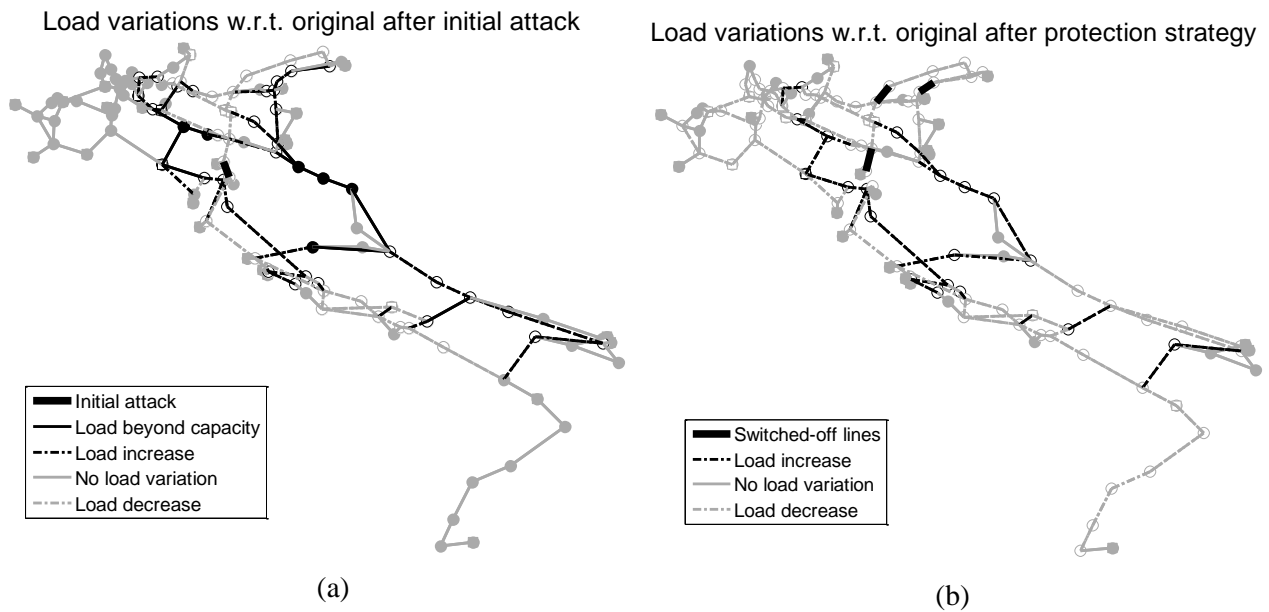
Load variations w.r.t. original after initial attack

Initial attack
Load beyond capacity
Load increase
No load variation
Load decrease

(a)

Load variations w.r.t. original after protection strategy

Switched-off lines
Load increase
No load variation
Load decrease

(b)